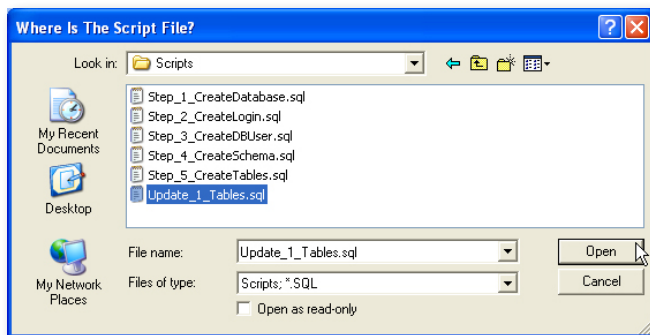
Where Is The Script File?

Look in: Scripts

My Recent Documents

Desktop

My Network Places

Step_1_CreateDatabase.sql
Step_2_CreateLogin.sql
Step_3_CreateDBUser.sql
Step_4_CreateSchema.sql
Step_5_CreateTables.sql
Update_1_Tables.sql

File name: Update_1_Tables.sql

Files of type: Scripts; *.SQL

Open as read-only

Open

Cancel